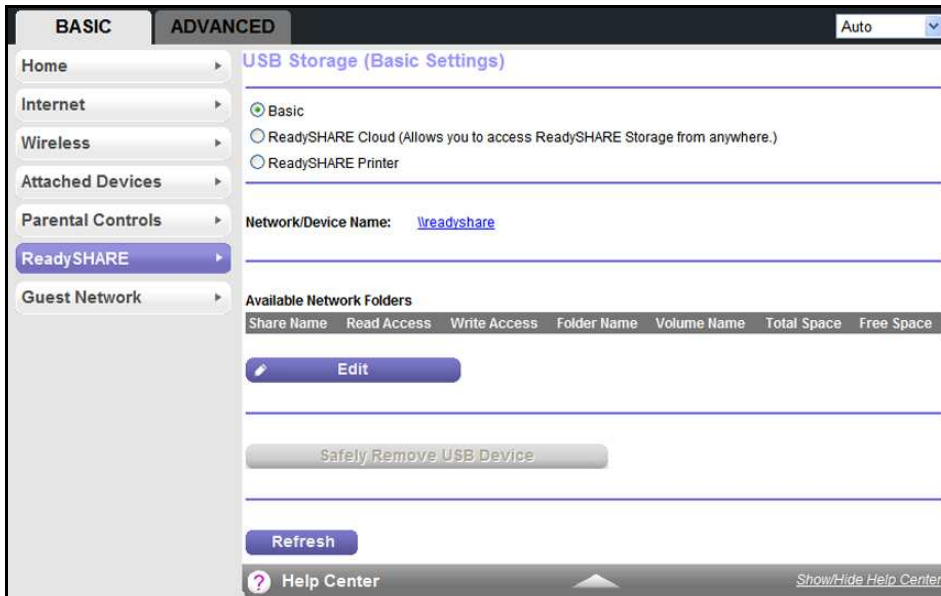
BASIC ADVANCED

Auto

Home
Internet
Wireless
Attached Devices
Parental Controls
ReadySHARE
Guest Network

USB Storage (Basic Settings)

Basic
ReadySHARE Cloud (Allows you to access ReadySHARE Storage from anywhere.)
ReadySHARE Printer

Network/Device Name: \\readyshare

Available Network Folders

| Share Name | Read Access | Write Access | Folder Name | Volume Name | Total Space | Free Space |
|---|---|---|---|---|---|---|

Edit

Safely Remove USB Device

Refresh

Help Center

Show/Hide Help Center